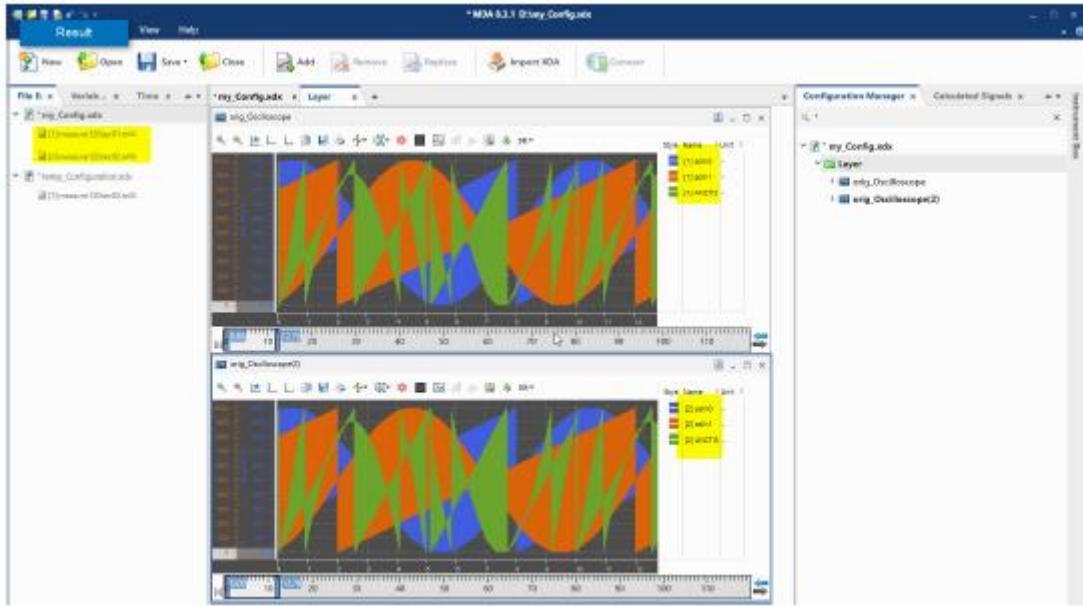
*MDA 8.3.1 D:\my_Config.xdx

Result View Help

New Open Save Close Add Remove Replace Import XDA Convert

File B... Variab... Time

*my_Config.xdx

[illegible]

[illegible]

*temp_Configuration.xdx

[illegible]

*my_Config.xdx Layer

orig_Oscilloscope

Name Unit

[1] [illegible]

[1] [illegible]

[1] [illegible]

10 20 30 40 50 60 70 80 90 100 110

orig_Oscilloscope(2)

Name Unit

[2] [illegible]

[2] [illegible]

[2] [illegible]

10 20 30 40 50 60 70 80 90 100 110

Configuration Manager Calculated Signals

*my_Config.xdx

Layer

orig_Oscilloscope

orig_Oscilloscope(2)

Instrument Box